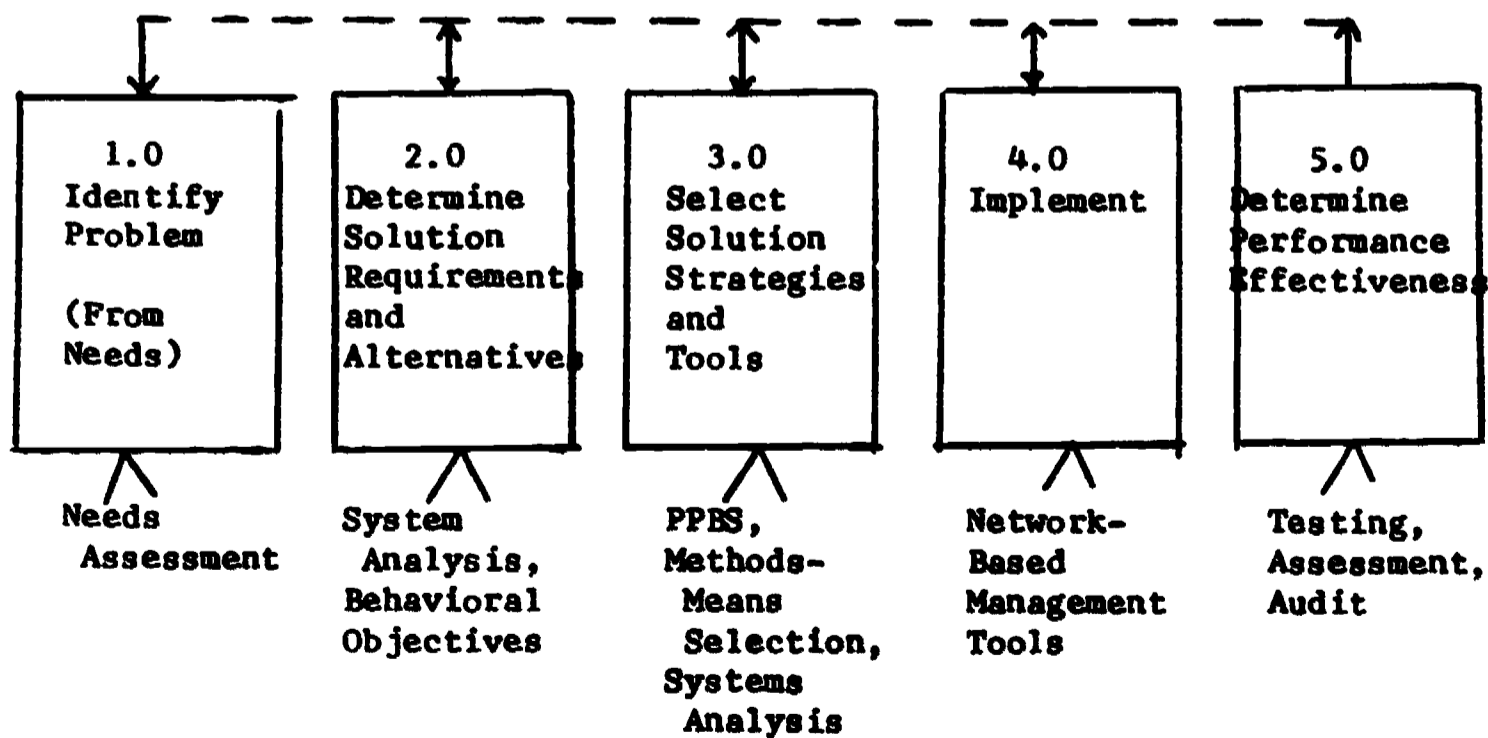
1.0
Identify Problem

(From Needs)

2.0
Determine Solution Requirements and Alternatives

3.0
Select Solution Strategies and Tools

4.0
Implement

5.0
Determine Performance Effectiveness

Needs Assessment

System Analysis, Behavioral Objectives

PPBS, Methods-Means Selection, Systems Analysis

Network-Based Management Tools

Testing, Assessment, Audit